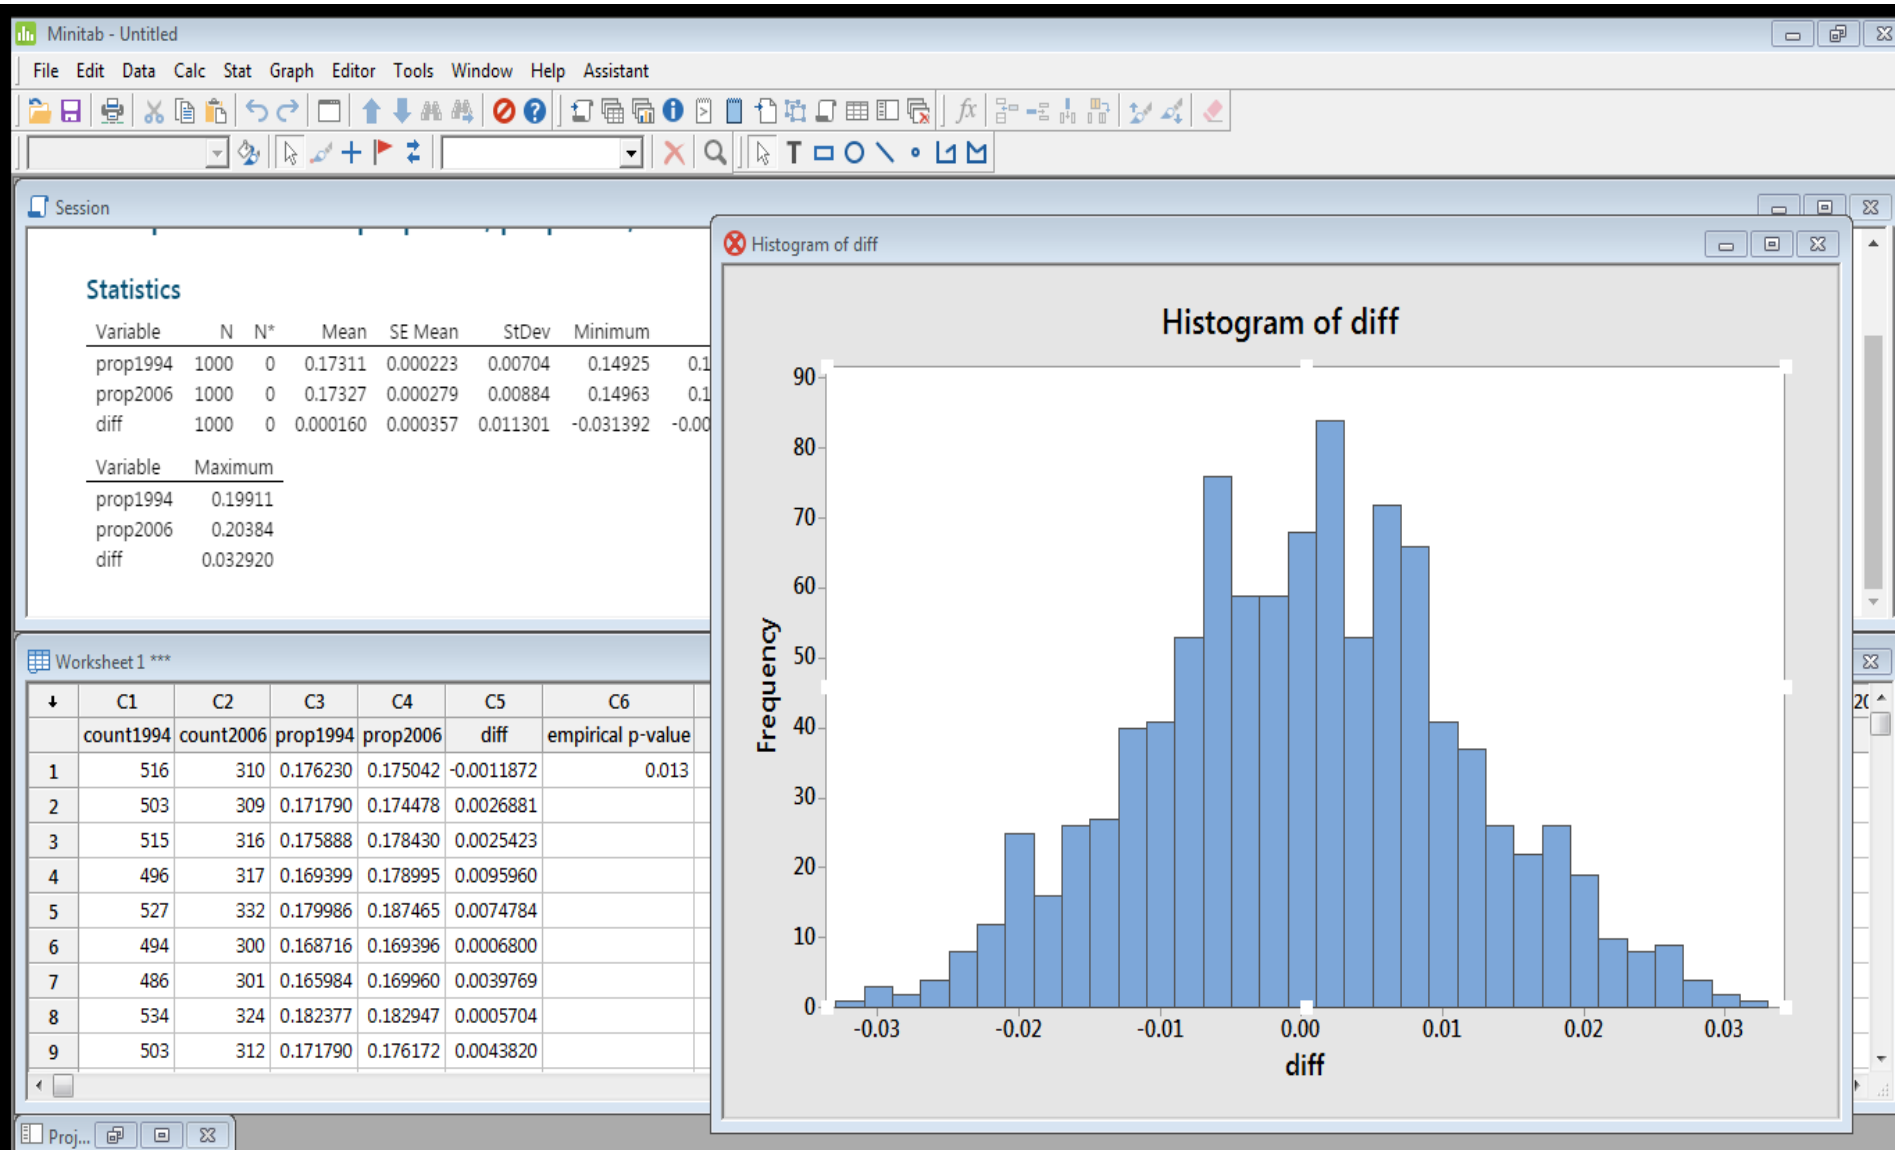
Minitab - Untitled

File Edit Data Calc Stat Graph Editor Tools Window Help Assistant

Session

Statistics

| Variable | N | N* | Mean | SE Mean | StDev | Minimum | |
|---|---|---|---|---|---|---|---|
| prop1994 | 1000 | 0 | 0.17311 | 0.000223 | 0.00704 | 0.14925 | 0.1 |
| prop2006 | 1000 | 0 | 0.17327 | 0.000279 | 0.00884 | 0.14963 | 0.1 |
| diff | 1000 | 0 | 0.000160 | 0.000357 | 0.011301 | -0.031392 | -0.00 |

| Variable | Maximum |
|---|---|
| prop1994 | 0.19911 |
| prop2006 | 0.20384 |
| diff | 0.032920 |

Worksheet 1 ***

| ↓ | C1 | C2 | C3 | C4 | C5 | C6 |
|---|---|---|---|---|---|---|
| | count1994 | count2006 | prop1994 | prop2006 | diff | empirical p-value |
| 1 | 516 | 310 | 0.176230 | 0.175042 | -0.0011872 | 0.013 |
| 2 | 503 | 309 | 0.171790 | 0.174478 | 0.0026881 | |
| 3 | 515 | 316 | 0.175888 | 0.178430 | 0.0025423 | |
| 4 | 496 | 317 | 0.169399 | 0.178995 | 0.0095960 | |
| 5 | 527 | 332 | 0.179986 | 0.187465 | 0.0074784 | |
| 6 | 494 | 300 | 0.168716 | 0.169396 | 0.0006800 | |
| 7 | 486 | 301 | 0.165984 | 0.169960 | 0.0039769 | |
| 8 | 534 | 324 | 0.182377 | 0.182947 | 0.0005704 | |
| 9 | 503 | 312 | 0.171790 | 0.176172 | 0.0043820 | |

Histogram of diff

Histogram of diff

Frequency
90
80
70
60
50
40
30
20
10
0
-0.03 -0.02 -0.01 0.00 0.01 0.02 0.03
diff

Proj...